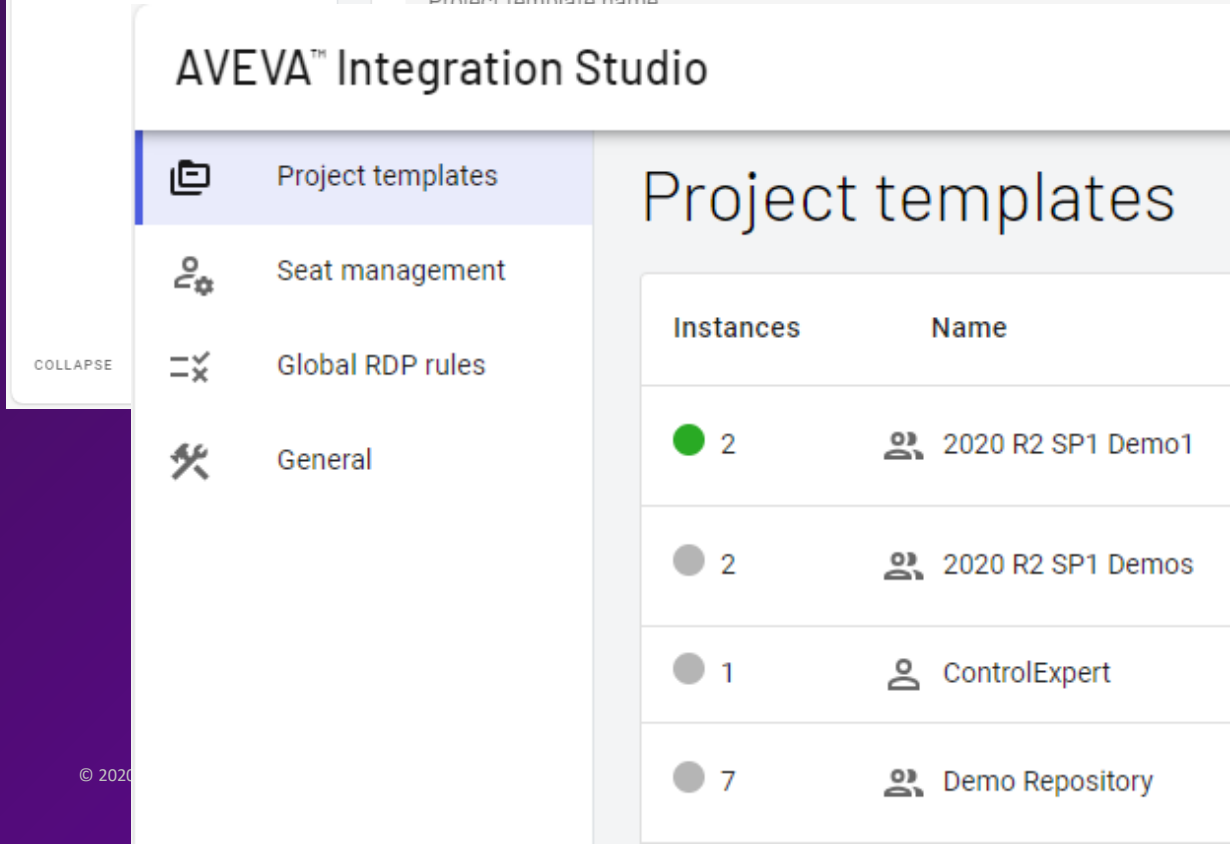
Project template name

COLLAPSE

© 2020

AVEVA™ Integration Studio

Project templates

Seat management

Global RDP rules

General

Project templates

| Instances | Name |
|---|---|
| 2 | 2020 R2 SP1 Demo1 |
| 2 | 2020 R2 SP1 Demos |
| 1 | ControlExpert |
| 7 | Demo Repository |